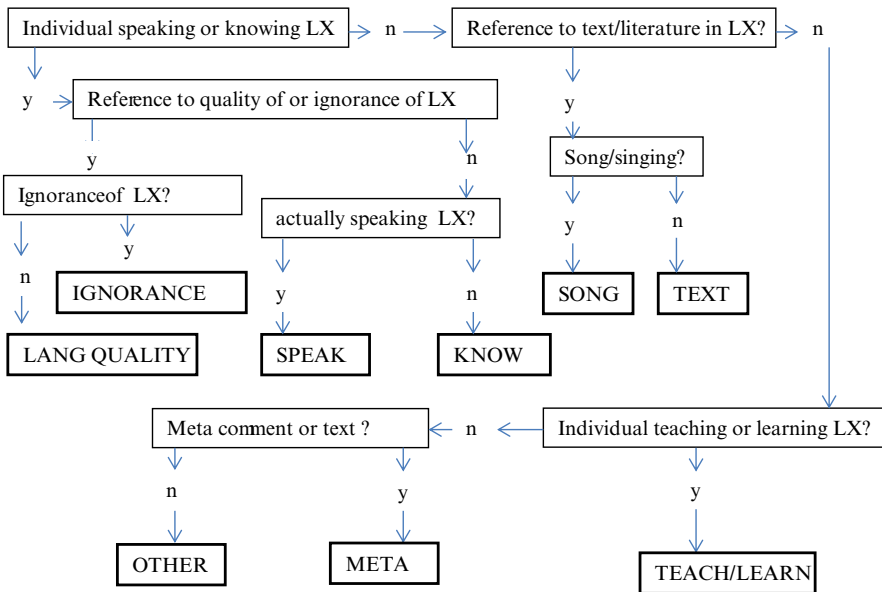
Individual speaking or knowing LX

n

Reference to text/literature in LX?

n

y

Reference to quality of or ignorance of LX

y

y

n

Song/singing?

Ignoranceof LX?

actually speaking LX?

y

n

y

n

y

n

IGNORANCE

SONG

TEXT

LANG QUALITY

SPEAK

KNOW

Meta comment or text ?

n

Individual teaching or learning LX?

n

y

y

OTHER

META

TEACH/LEARN